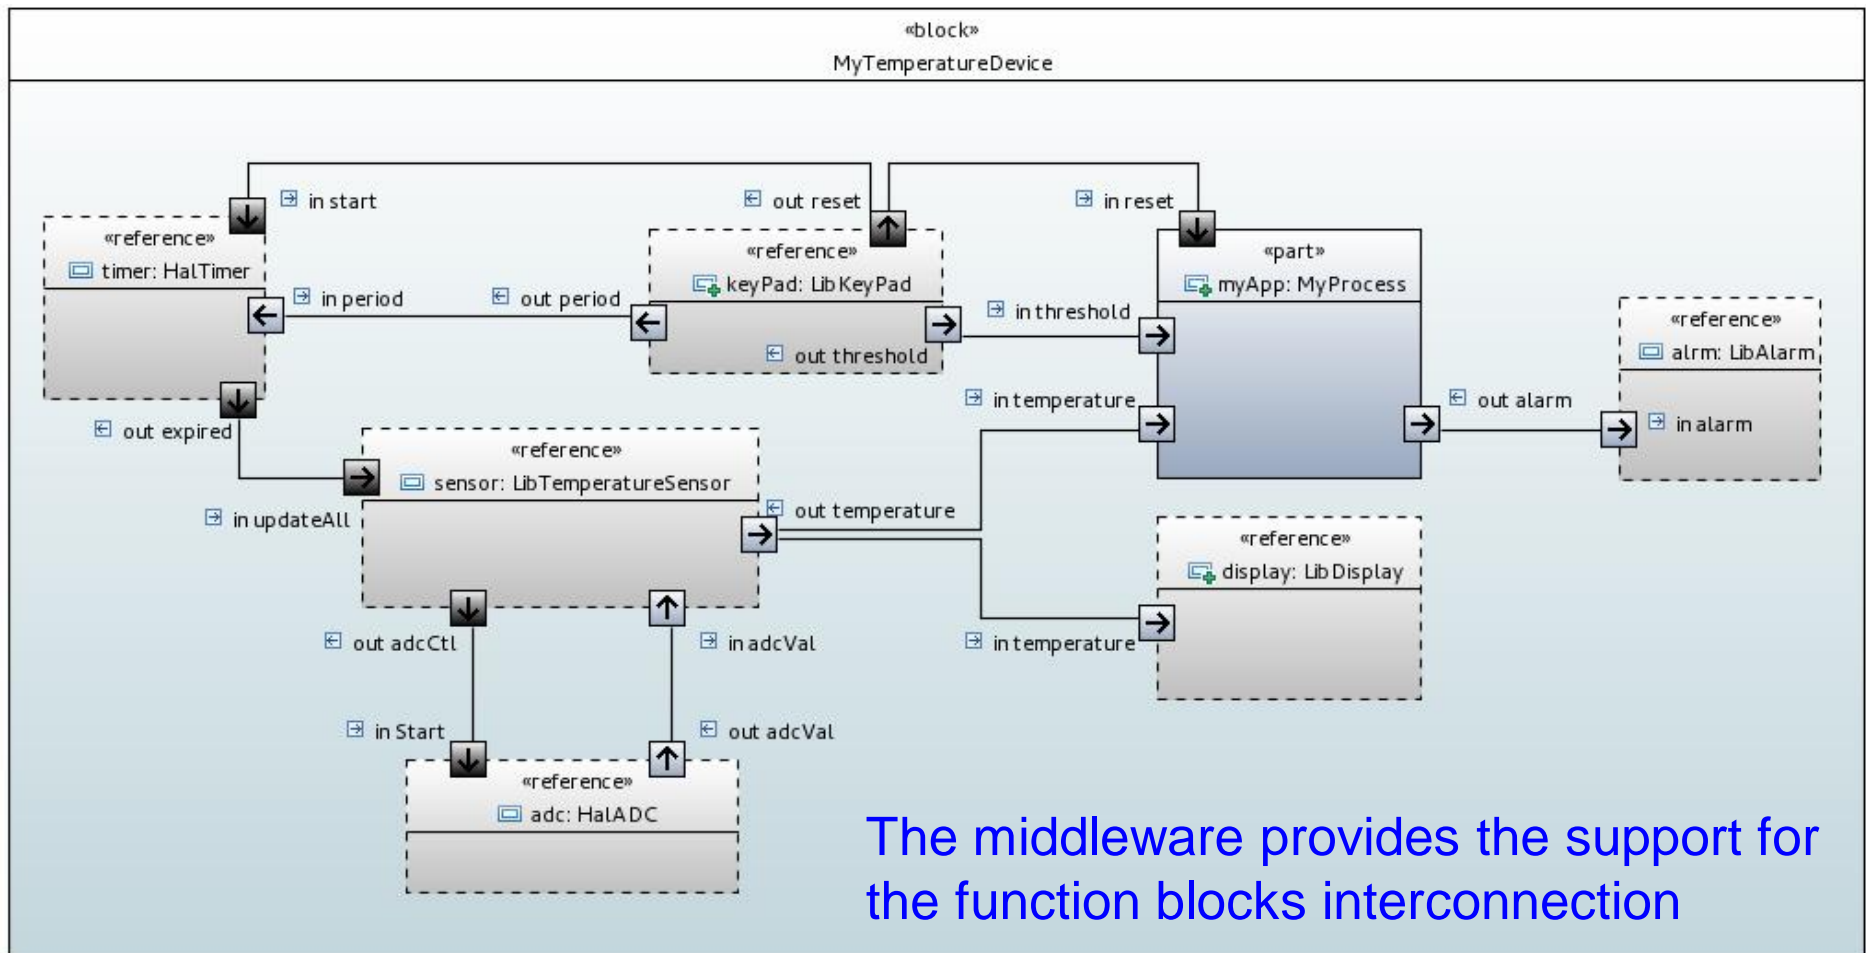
«block»
MyTemperatureDevice

in start
out reset
in reset

«reference»
timer: HalTimer

in period
out period

«reference»
keyPad: LibKeyPad

«part»
myApp: MyProcess

in threshold
out threshold

«reference»
alrm: LibAlarm

in temperature
out alarm
in alarm

out expired

«reference»
sensor: LibTemperatureSensor

in updateAll
out temperature

«reference»
display: LibDisplay

in temperature

out adcCtl
in adcVal

in Start
out adcVal

«reference»
adc: HalADC

The middleware provides the support for the function blocks interconnection